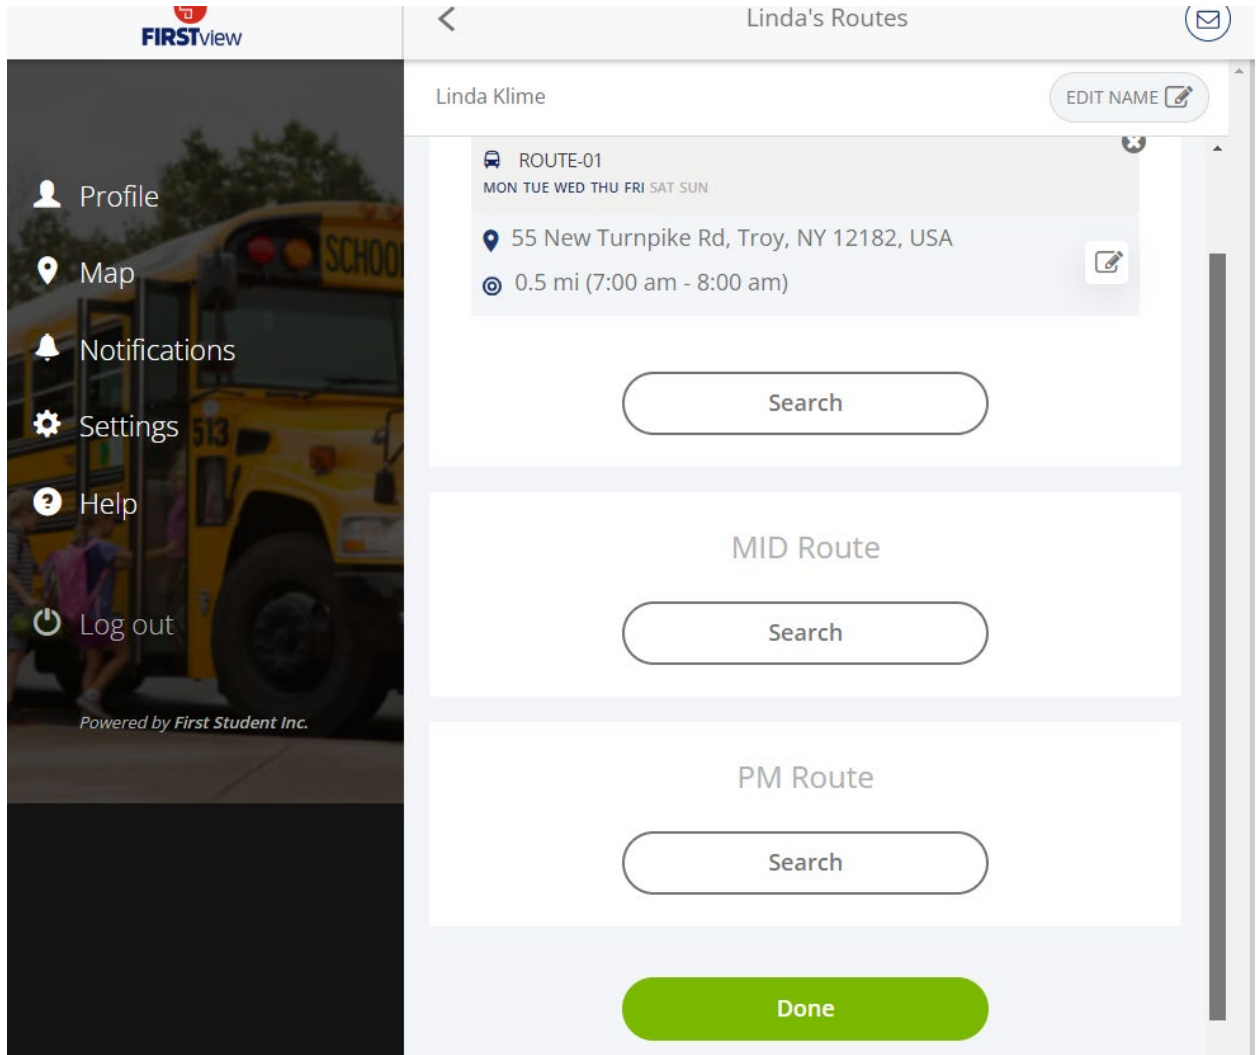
FIRSTview

Profile
Map
Notifications
Settings
Help
Log out

Powered by First Student Inc.

Linda's Routes

Linda Klime
EDIT NAME

ROUTE-01
MON TUE WED THU FRI SAT SUN
55 New Turnpike Rd, Troy, NY 12182, USA
0.5 mi (7:00 am - 8:00 am)

Search

MID Route
Search

PM Route
Search

Done